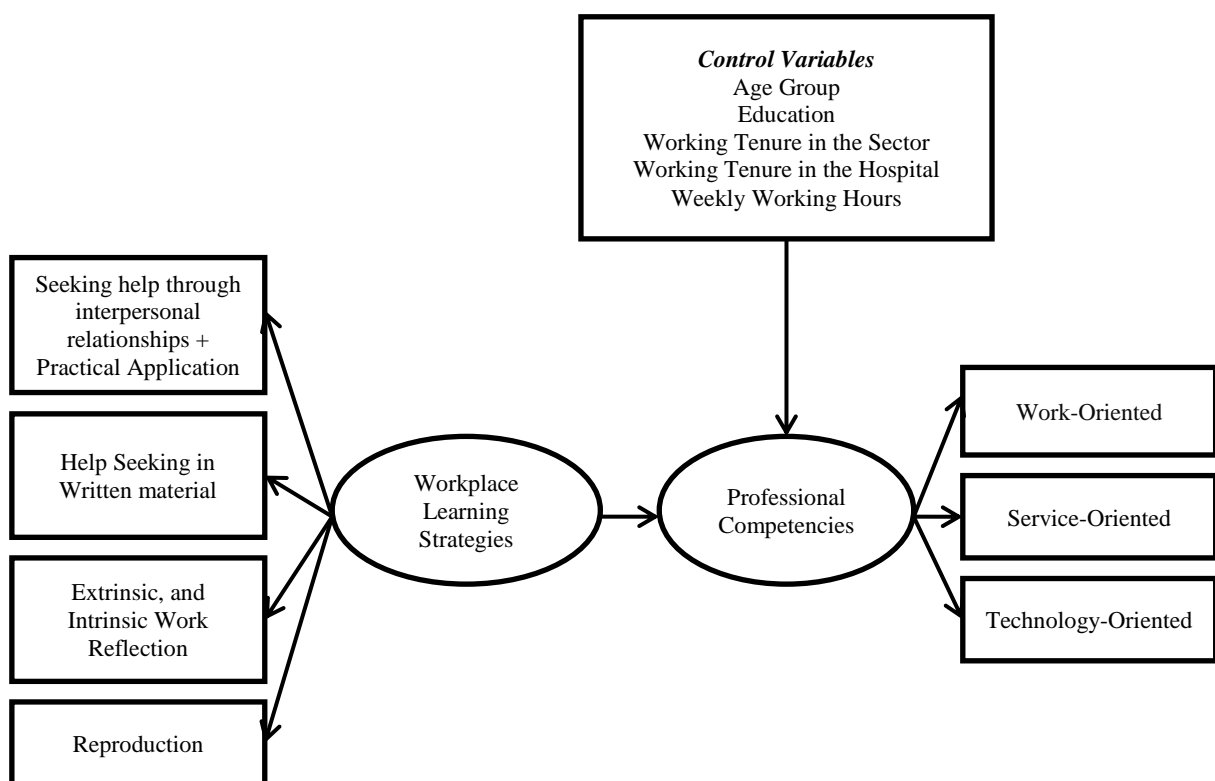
*Control Variables*
Age Group
Education
Working Tenure in the Sector
Working Tenure in the Hospital
Weekly Working Hours

Seeking help through interpersonal relationships + Practical Application

Help Seeking in Written material

Extrinsic, and Intrinsic Work Reflection

Reproduction

Workplace Learning Strategies

Professional Competencies

Work-Oriented

Service-Oriented

Technology-Oriented